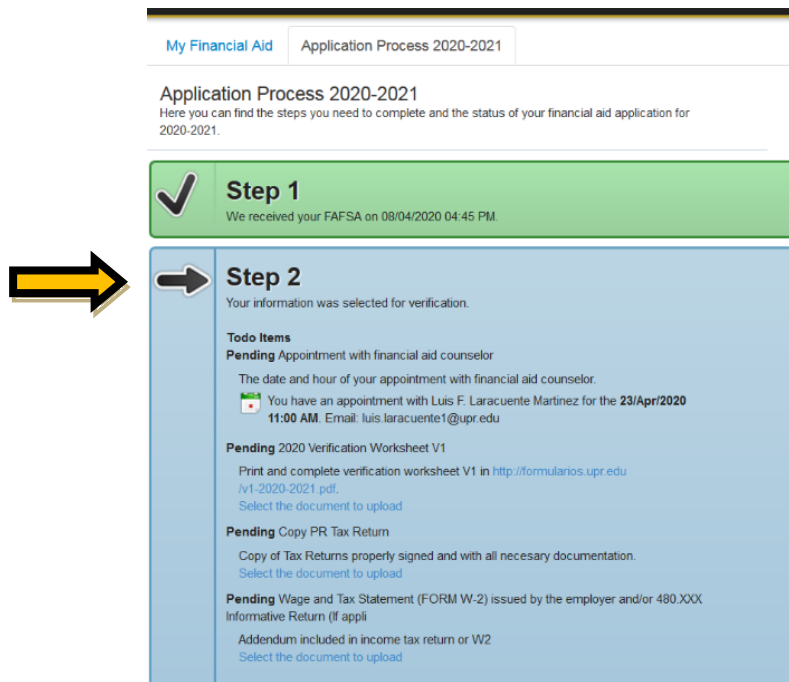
My Financial Aid | Application Process 2020-2021

Application Process 2020-2021
Here you can find the steps you need to complete and the status of your financial aid application for 2020-2021.

Step 1
We received your FAFSA on 08/04/2020 04:45 PM.

Step 2
Your information was selected for verification.

Todo Items
**Pending** Appointment with financial aid counselor

The date and hour of your appointment with financial aid counselor.

You have an appointment with Luis F. Laracuente Martinez for the **23/Apr/2020 11:00 AM**. Email: luis.laracuente1@upr.edu

**Pending** 2020 Verification Worksheet V1

Print and complete verification worksheet V1 in http://formularios.upr.edu/v1-2020-2021.pdf.
Select the document to upload

**Pending** Copy PR Tax Return

Copy of Tax Returns properly signed and with all necesary documentation.
Select the document to upload

**Pending** Wage and Tax Statement (FORM W-2) issued by the employer and/or 480.XXX Informative Return (If appli

Addendum included in income tax return or W2
Select the document to upload